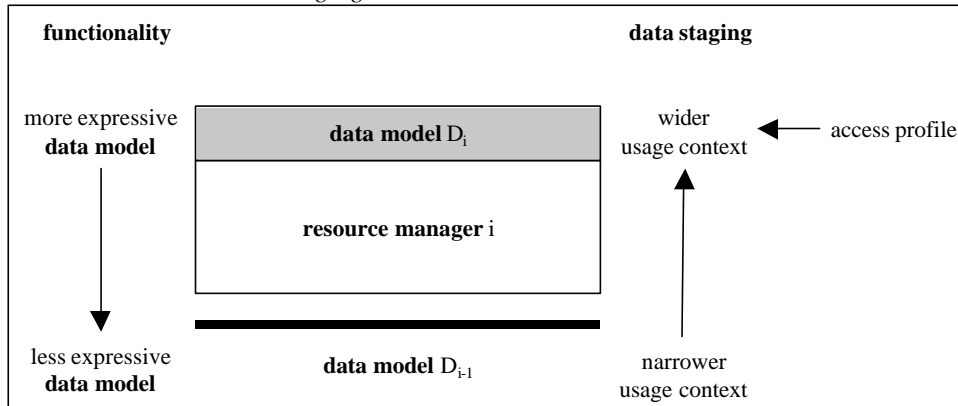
functionality

data staging

more expressive **data model**

**data model** $D_i$

wider usage context

access profile

**resource manager** i

less expressive **data model**

**data model** $D_{i-1}$

narrower usage context